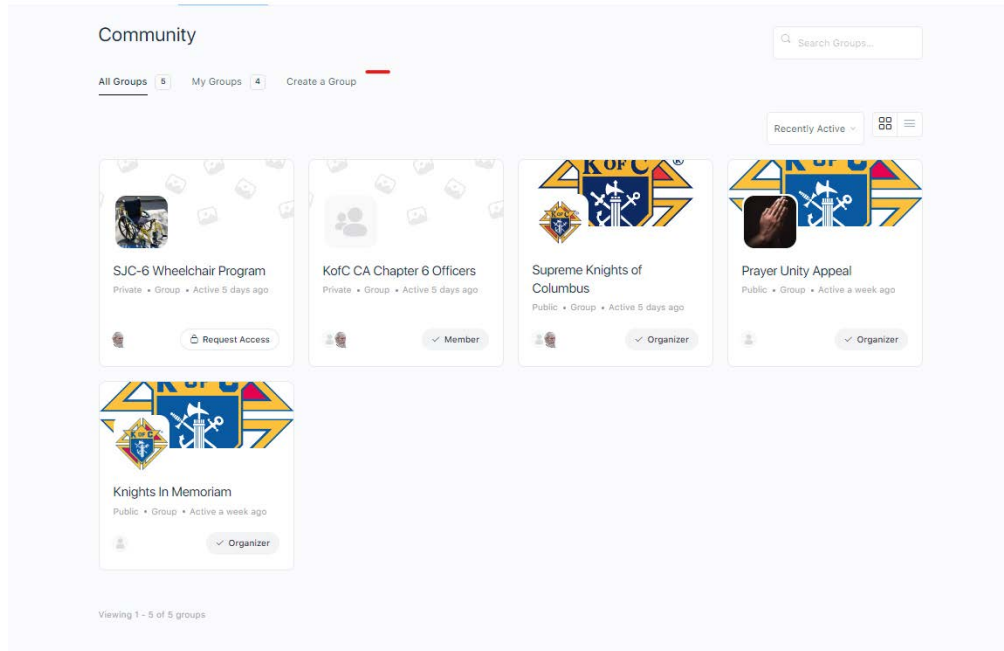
Community

Search Groups...

All Groups 5 My Groups 4 Create a Group

Recently Active

SJC-6 Wheelchair Program
Private • Group • Active 5 days ago
Request Access

KofC CA Chapter 6 Officers
Private • Group • Active 5 days ago
Member

K of C
Supreme Knights of Columbus
Public • Group • Active 5 days ago
Organizer

Prayer Unity Appeal
Public • Group • Active a week ago
Organizer

Knights In Memoriam
Public • Group • Active a week ago
Organizer

Viewing 1 - 5 of 5 groups